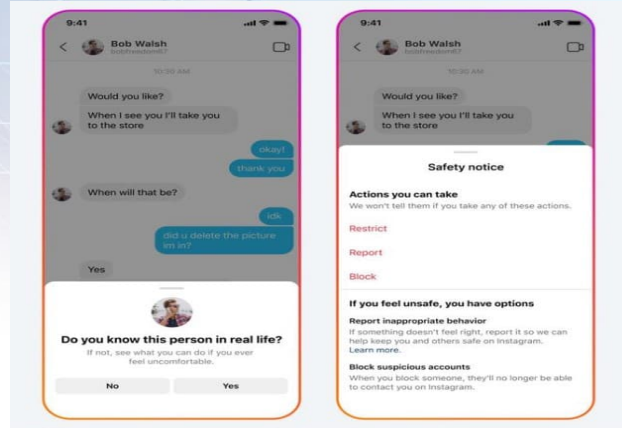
9:41

Bob Walsh
bobfreedom67

10:30 AM

Would you like?

When I see you I'll take you to the store

okay!

thank you

When will that be?

idk

did u delete the picture im in?

Yes

Do you know this person in real life?

If not, see what you can do if you ever feel uncomfortable.

No

Yes

9:41

Bob Walsh
bobfreedom67

10:30 AM

Would you like?

When I see you I'll take you to the store

Safety notice

Actions you can take

We won't tell them if you take any of these actions.

Restrict

Report

Block

If you feel unsafe, you have options

Report inappropriate behavior

If something doesn't feel right, report it so we can help keep you and others safe on Instagram. Learn more.

Block suspicious accounts

When you block someone, they'll no longer be able to contact you on Instagram.